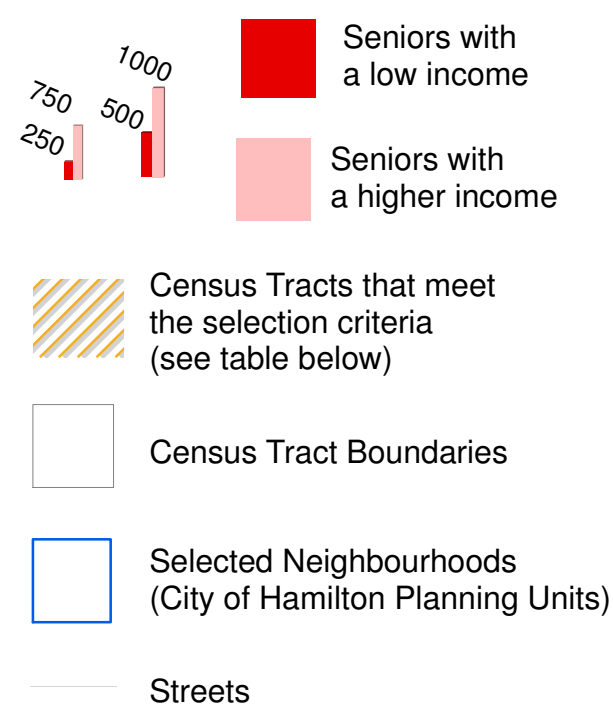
1000
750
500
250

Seniors with a low income

Seniors with a higher income

Census Tracts that meet the selection criteria (see table below)

Census Tract Boundaries

Selected Neighbourhoods (City of Hamilton Planning Units)

Streets